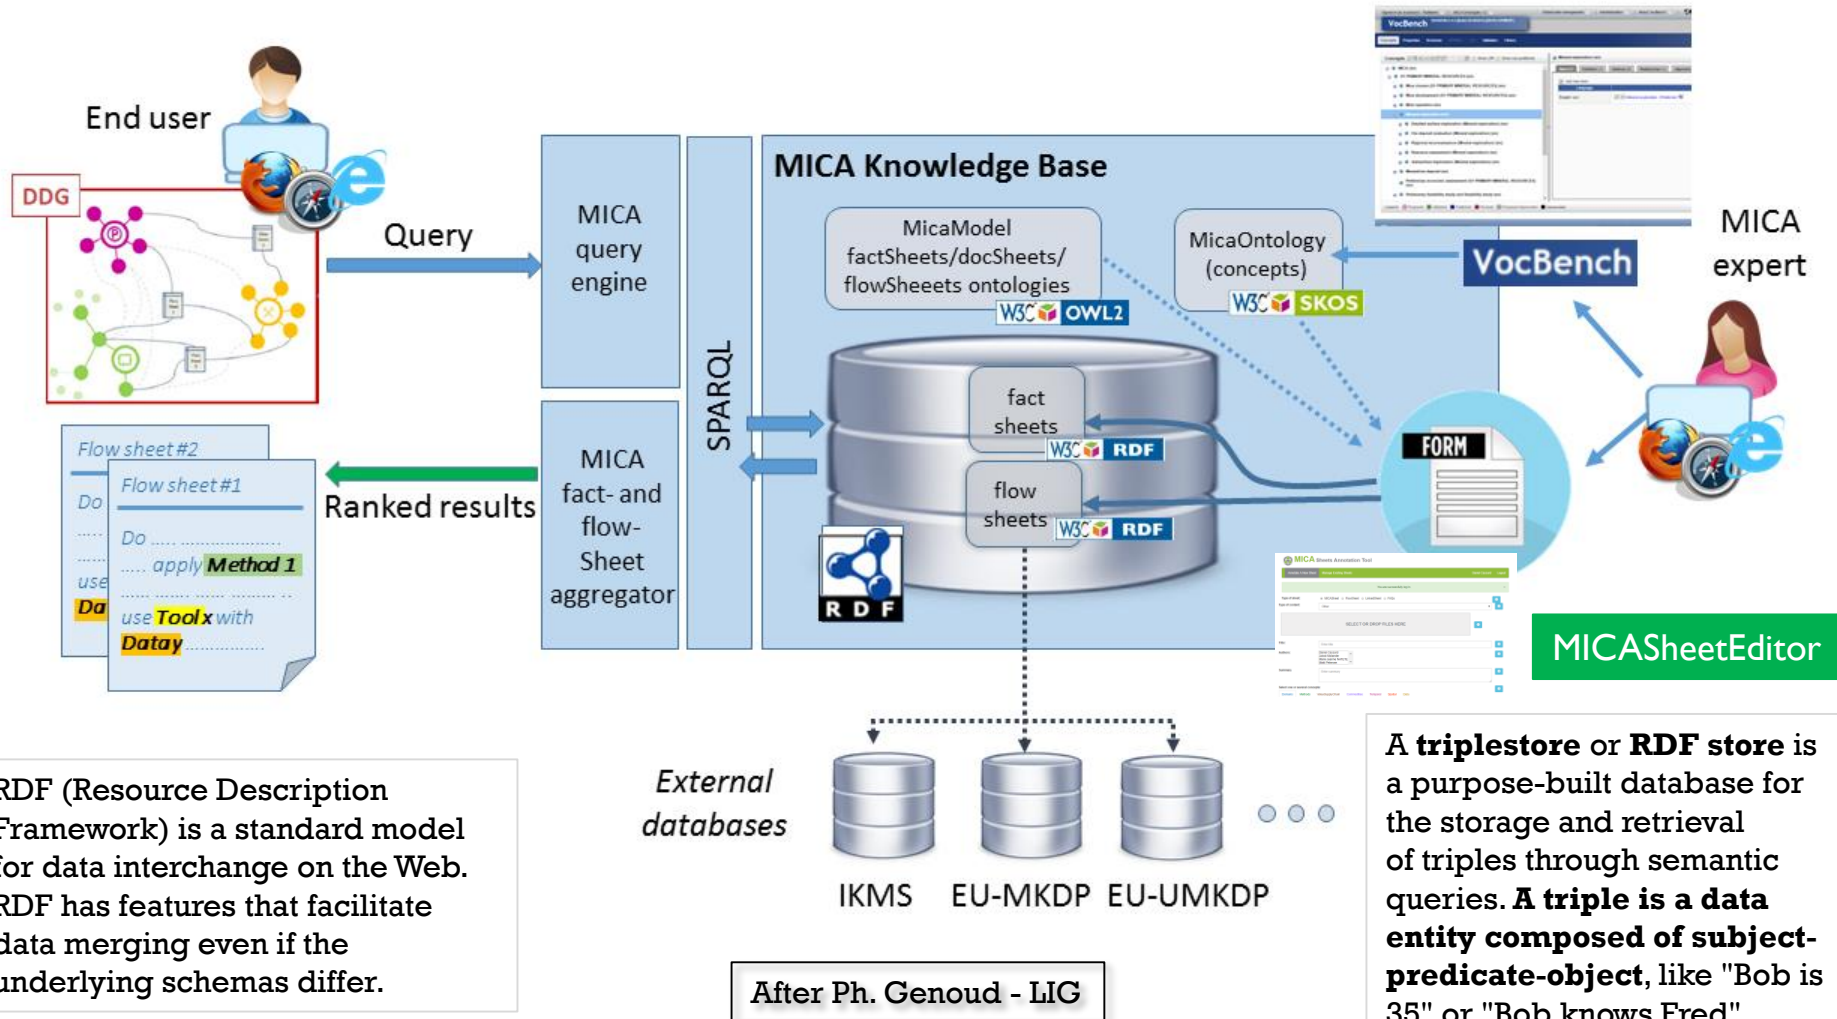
End user

DDG

Query

MICA query engine

SPARQL

MICA Knowledge Base

MicaModel factSheets/docSheets/ flowSheeets ontologies

W3C OWL2

MicaOntology (concepts)

W3C SKOS

VocBench

MICA expert

fact sheets

W3C RDF

flow sheets

W3C RDF

RDF

FORM

MICASheetEditor

Flow sheet #2

Do

use

Da

Flow sheet #1

Do ..........

..... apply Method 1

use Toolx with

Datay

Ranked results

MICA fact- and flow-Sheet aggregator

External databases

IKMS

EU-MKDP

EU-UMKDP

RDF (Resource Description Framework) is a standard model for data interchange on the Web. RDF has features that facilitate data merging even if the underlying schemas differ.

After Ph. Genoud - LIG

A **triplestore** or **RDF store** is a purpose-built database for the storage and retrieval of triples through semantic queries. **A triple is a data entity composed of subject-predicate-object**, like "Bob is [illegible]